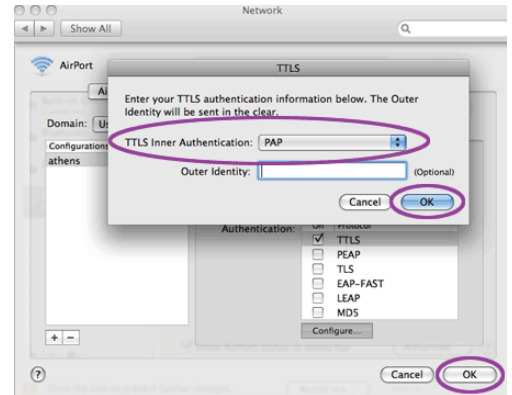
Network

Show All

AirPort

Ai

Domain: Us

Configurations

athens

TTLS

Enter your TTLS authentication information below. The Outer Identity will be sent in the clear.

TTLS Inner Authentication: PAP

Outer Identity: (Optional)

Cancel OK

Authentication: On Protocol

TTLS
PEAP
TLS
EAP-FAST
LEAP
MD5

Configure...

+ −

?

Cancel OK